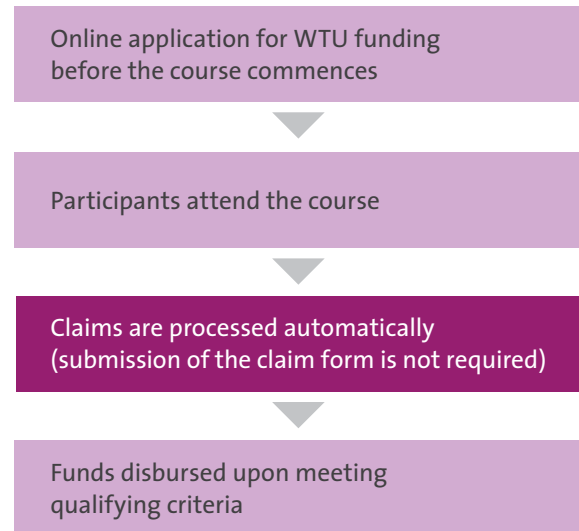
Online application for WTU funding before the course commences

Participants attend the course

Claims are processed automatically (submission of the claim form is not required)

Funds disbursed upon meeting qualifying criteria